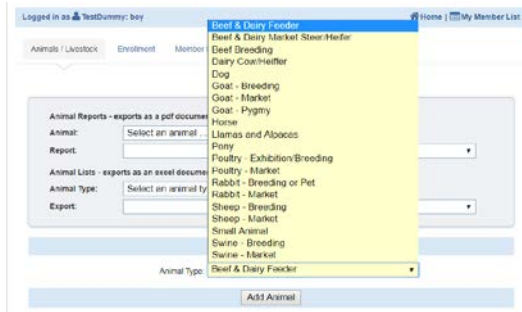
Logged in as TestDummy: boy

Home | My Member List

Animals / Livestock Enrollment Member

Animal Reports - exports as a pdf documen

Animal: Select an animal ...

Report:

Animal Lists - exports as an excel docume

Animal Type: Select an animal ty

Export:

Beef & Dairy Feeder
Beef & Dairy Market Steer/Heifer
Beef Breeding
Dairy Cow/Heifer
Dog
Goat - Breeding
Goat - Market
Goat - Pygmy
Horse
Llamas and Alpacas
Pony
Poultry - Exhibition/Breeding
Poultry - Market
Rabbit - Breeding or Pet
Rabbit - Market
Sheep - Breeding
Sheep - Market
Small Animal
Swine - Breeding
Swine - Market

Animal Type: Beef & Dairy Feeder

Add Animal